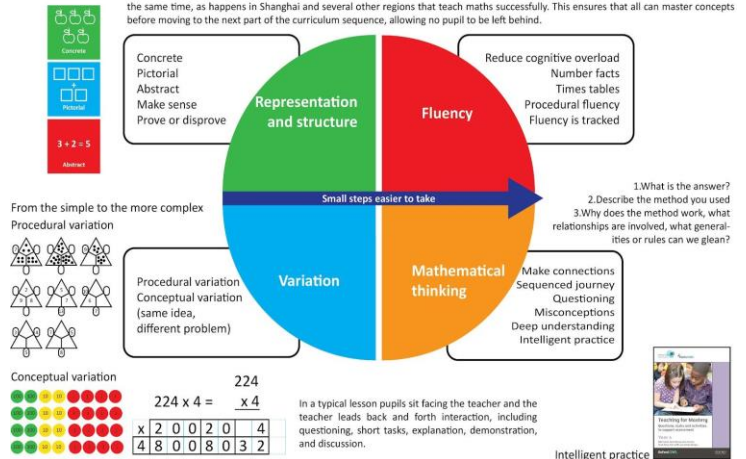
the same time, as happens in Shanghai and several other regions that teach maths successfully. This ensures that all can master concepts before moving to the next part of the curriculum sequence, allowing no pupil to be left behind.

Concrete

Pictorial

3 + 2 = 5
Abstract

Concrete
Pictorial
Abstract
Make sense
Prove or disprove

Representation and structure

Fluency

Reduce cognitive overload
Number facts
Times tables
Procedural fluency
Fluency is tracked

Small steps easier to take

1.What is the answer?
2.Describe the method you used
3.Why does the method work, what relationships are involved, what generalities or rules can we glean?

From the simple to the more complex
Procedural variation

Procedural variation
Conceptual variation
(same idea, different problem)

Variation

Mathematical thinking

Make connections
Sequenced journey
Questioning
Misconceptions
Deep understanding
Intelligent practice

Conceptual variation

224 x 4 =

224
x 4

| x | 2 | 0 | 0 | 20 | 4 |
|---|---|---|---|---|---|
| 4 | 800 | 80 | 32 | | |

In a typical lesson pupils sit facing the teacher and the teacher leads back and forth interaction, including questioning, short tasks, explanation, demonstration, and discussion.

Teaching for Mastery

Intelligent practice